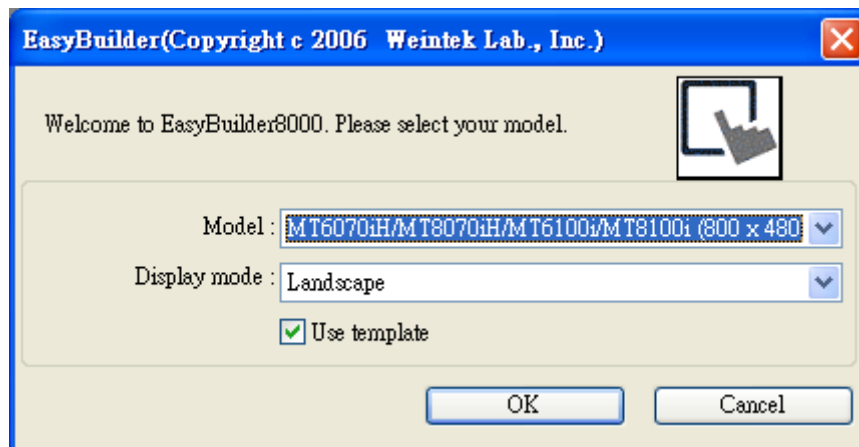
EasyBuilder(Copyright c 2006 Weintek Lab., Inc.)

Welcome to EasyBuilder8000. Please select your model.

Model : MT6070iH/MT8070iH/MT6100i/MT8100i (800 x 480

Display mode : Landscape

Use template

OK

Cancel